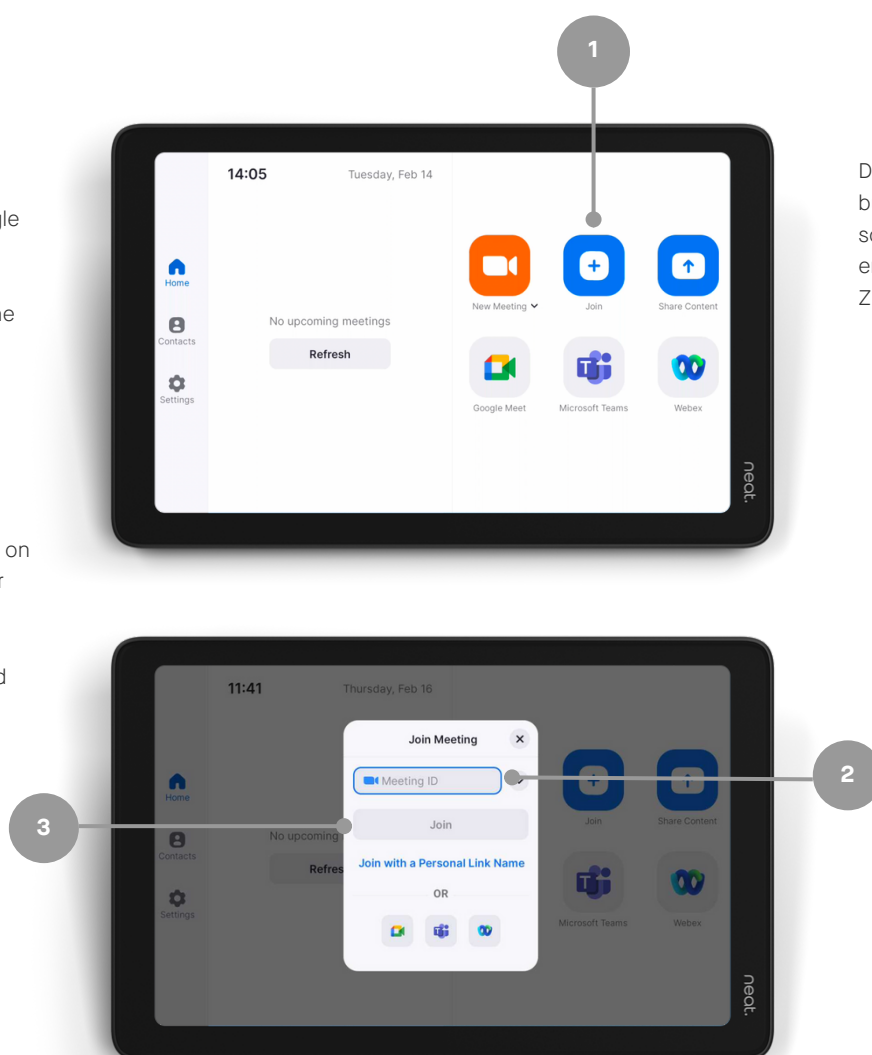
1

gle

ne

on
r

d

14:05 Tuesday, Feb 14

Home
Contacts
Settings

No upcoming meetings
Refresh

New Meeting
Join
Share Content
Google Meet
Microsoft Teams
Webex

neat.

D
b
sc
e
Z

11:41 Thursday, Feb 16

Home
Contacts
Settings

No upcoming
Refres

Join Meeting
Meeting ID
Join
Join with a Personal Link Name
OR

Join
Share Content
Microsoft Teams
Webex

2

3

neat.